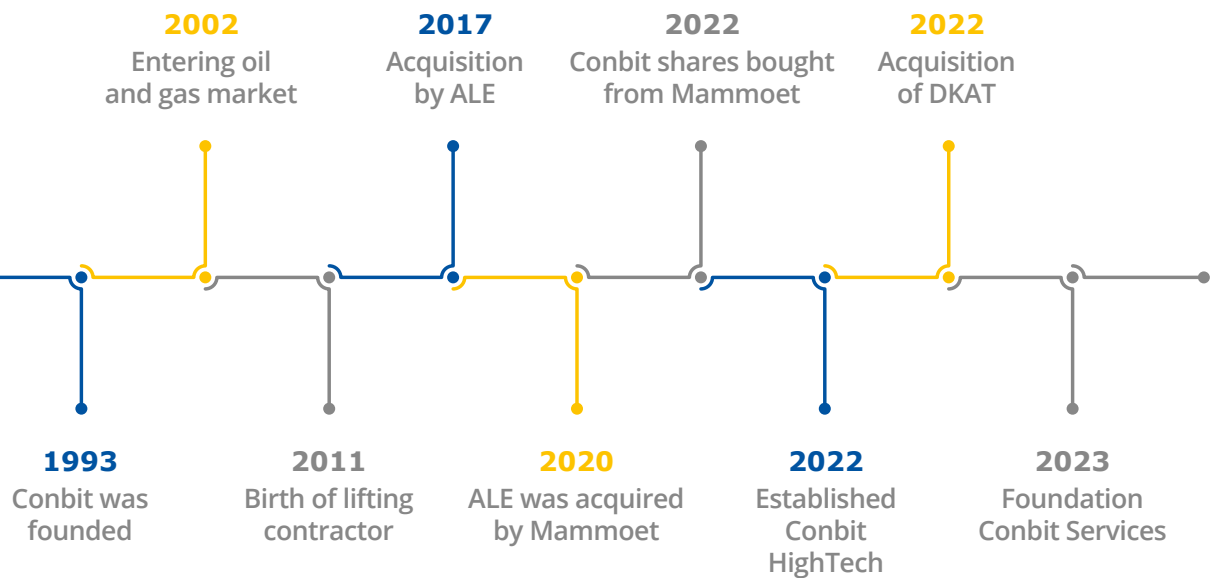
2002
Entering oil and gas market

2017
Acquisition by ALE

2022
Conbit shares bought from Mammoet

2022
Acquisition of DKAT

1993
Conbit was founded

2011
Birth of lifting contractor

2020
ALE was acquired by Mammoet

2022
Established Conbit HighTech

2023
Foundation Conbit Services